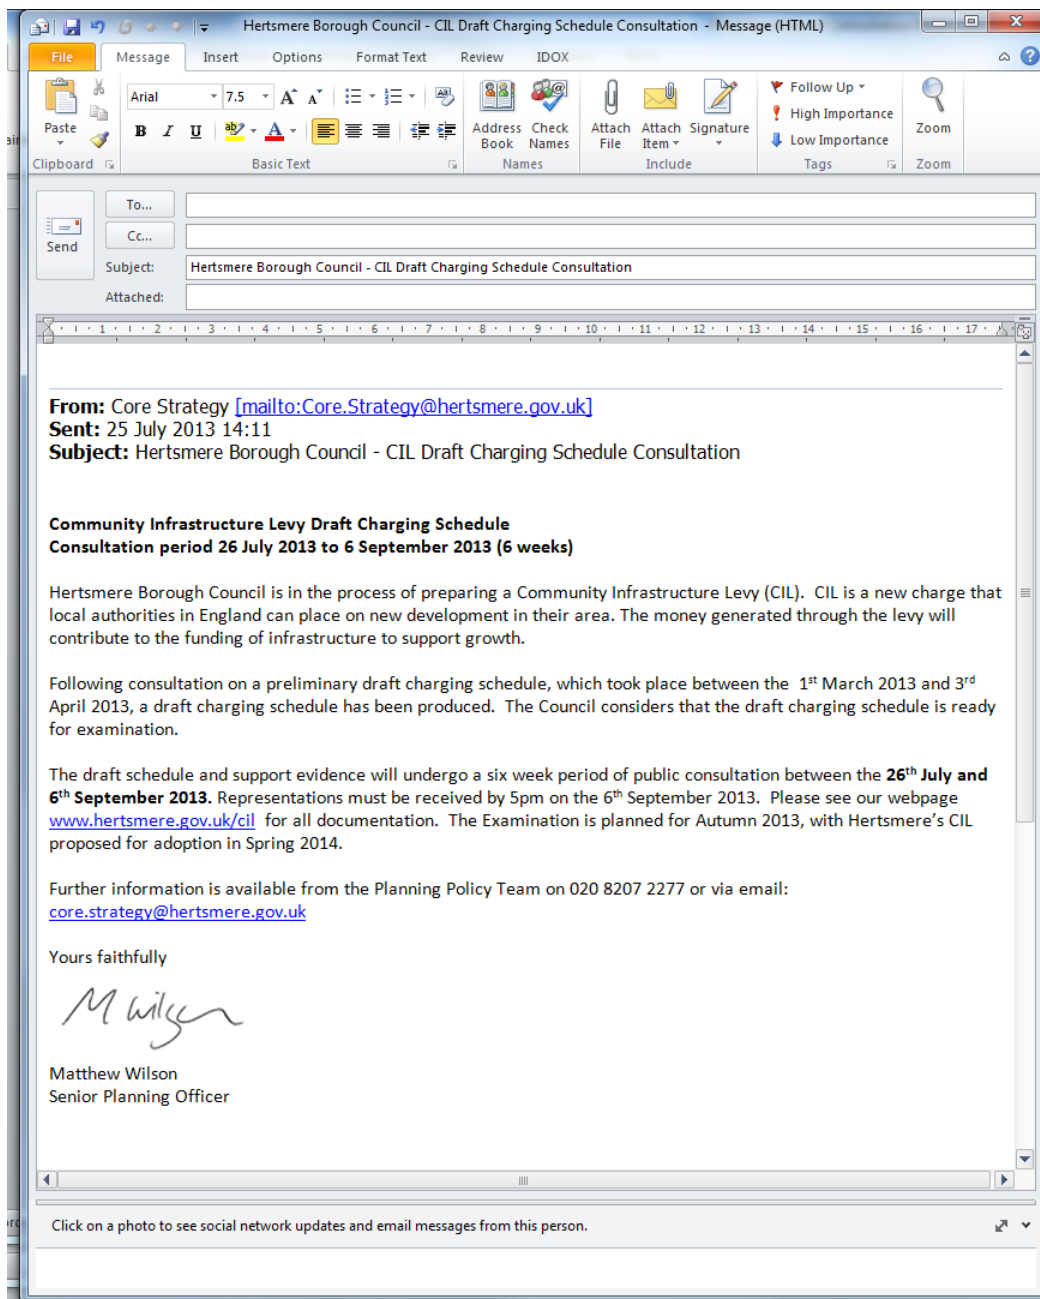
Hertsmere Borough Council - CIL Draft Charging Schedule Consultation - Message (HTML)

File Message Insert Options Format Text Review IDOX

Paste
Clipboard
Arial 7.5
B I U
Basic Text
Address Book Check Names
Names
Attach File Attach Item Signature
Include
Follow Up
High Importance
Low Importance
Tags
Zoom
Zoom

Send
To...
Cc...
Subject: Hertsmere Borough Council - CIL Draft Charging Schedule Consultation
Attached:

**From:** Core Strategy [mailto:Core.Strategy@hertsmere.gov.uk]
**Sent:** 25 July 2013 14:11
**Subject:** Hertsmere Borough Council - CIL Draft Charging Schedule Consultation

**Community Infrastructure Levy Draft Charging Schedule**
**Consultation period 26 July 2013 to 6 September 2013 (6 weeks)**

Hertsmere Borough Council is in the process of preparing a Community Infrastructure Levy (CIL). CIL is a new charge that local authorities in England can place on new development in their area. The money generated through the levy will contribute to the funding of infrastructure to support growth.

Following consultation on a preliminary draft charging schedule, which took place between the 1$^{st}$ March 2013 and 3$^{rd}$ April 2013, a draft charging schedule has been produced. The Council considers that the draft charging schedule is ready for examination.

The draft schedule and support evidence will undergo a six week period of public consultation between the **26$^{th}$ July and 6$^{th}$ September 2013.** Representations must be received by 5pm on the 6$^{th}$ September 2013. Please see our webpage www.hertsmere.gov.uk/cil for all documentation. The Examination is planned for Autumn 2013, with Hertsmere's CIL proposed for adoption in Spring 2014.

Further information is available from the Planning Policy Team on 020 8207 2277 or via email: core.strategy@hertsmere.gov.uk

Yours faithfully

M Wilson

Matthew Wilson
Senior Planning Officer

Click on a photo to see social network updates and email messages from this person.